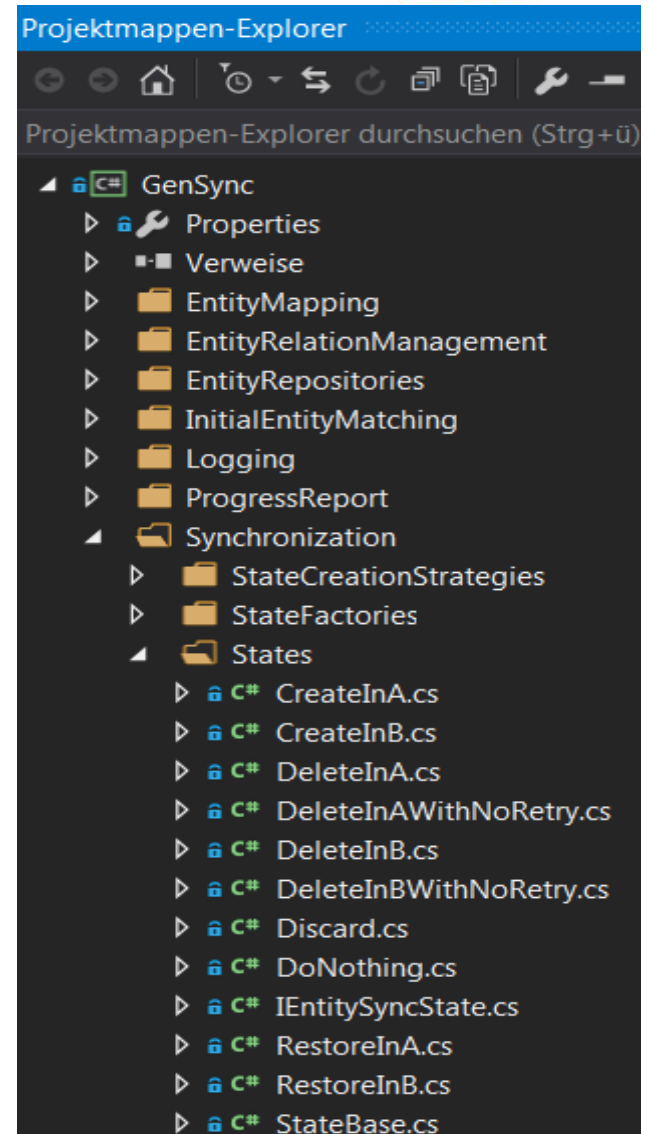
Projektmappen-Explorer

Projektmappen-Explorer durchsuchen (Strg+ü)

C# GenSync
Properties
Verweise
EntityMapping
EntityRelationManagement
EntityRepositories
InitialEntityMatching
Logging
ProgressReport
Synchronization
StateCreationStrategies
StateFactories
States
C# CreateInA.cs
C# CreateInB.cs
C# DeleteInA.cs
C# DeleteInAWithNoRetry.cs
C# DeleteInB.cs
C# DeleteInBWithNoRetry.cs
C# Discard.cs
C# DoNothing.cs
C# IEntitySyncState.cs
C# RestoreInA.cs
C# RestoreInB.cs
C# StateBase.cs